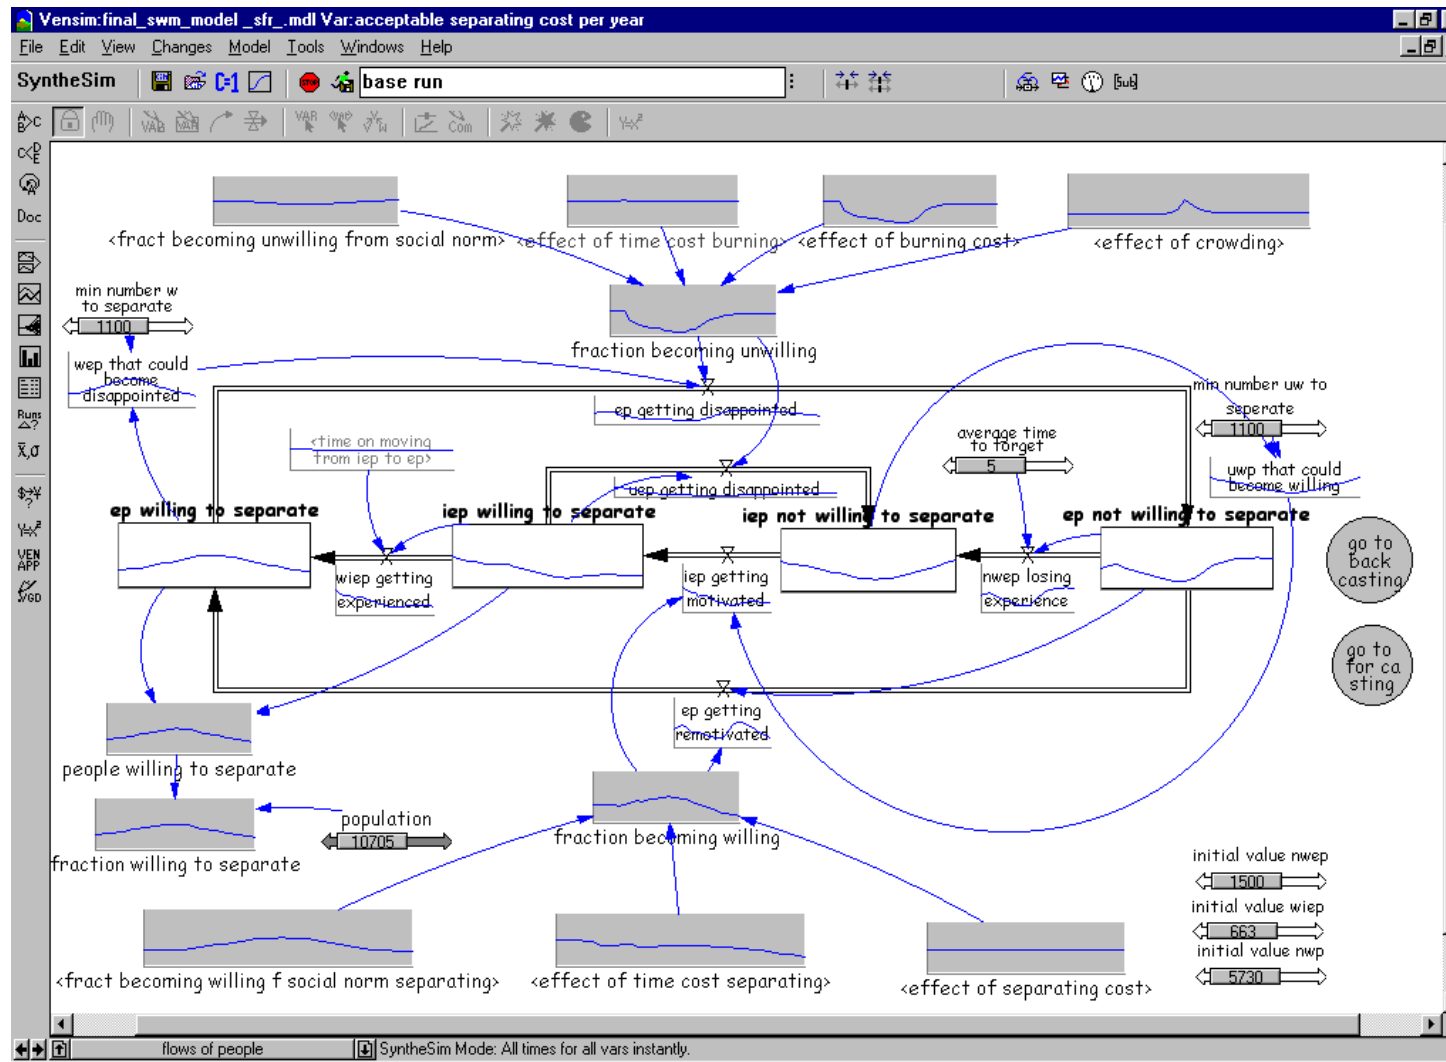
Vensim:final_swm_model _sfr_.mdl Var:acceptable separating cost per year

File Edit View Changes Model Tools Windows Help

SyntheSim

base run

Doc

Runs

VEN APP

<fract becoming unwilling from social norm> <effect of time cost burning> <effect of burning cost> <effect of crowding>

min number w to separate
1100

wep that could become disappointed

fraction becoming unwilling

ep getting disappointed

<time on moving from iep to ep>

iep getting disappointed

min number uw to seperate
1100

average time to forget
5

uwp that could become willing

ep willing to separate

iep willing to separate

iep not willing to separate

ep not willing to separate

go to back casting

go to for ca sting

wiep getting experienced

iep getting motivated

nwep losing experience

ep getting remotivated

people willing to separate

population
10705

fraction willing to separate

fraction becoming willing

initial value nwep
1500

initial value wiep
663

initial value nwp
5730

<fract becoming willing f social norm separating> <effect of time cost separating> <effect of separating cost>

flows of people

SyntheSim Mode: All times for all vars instantly.